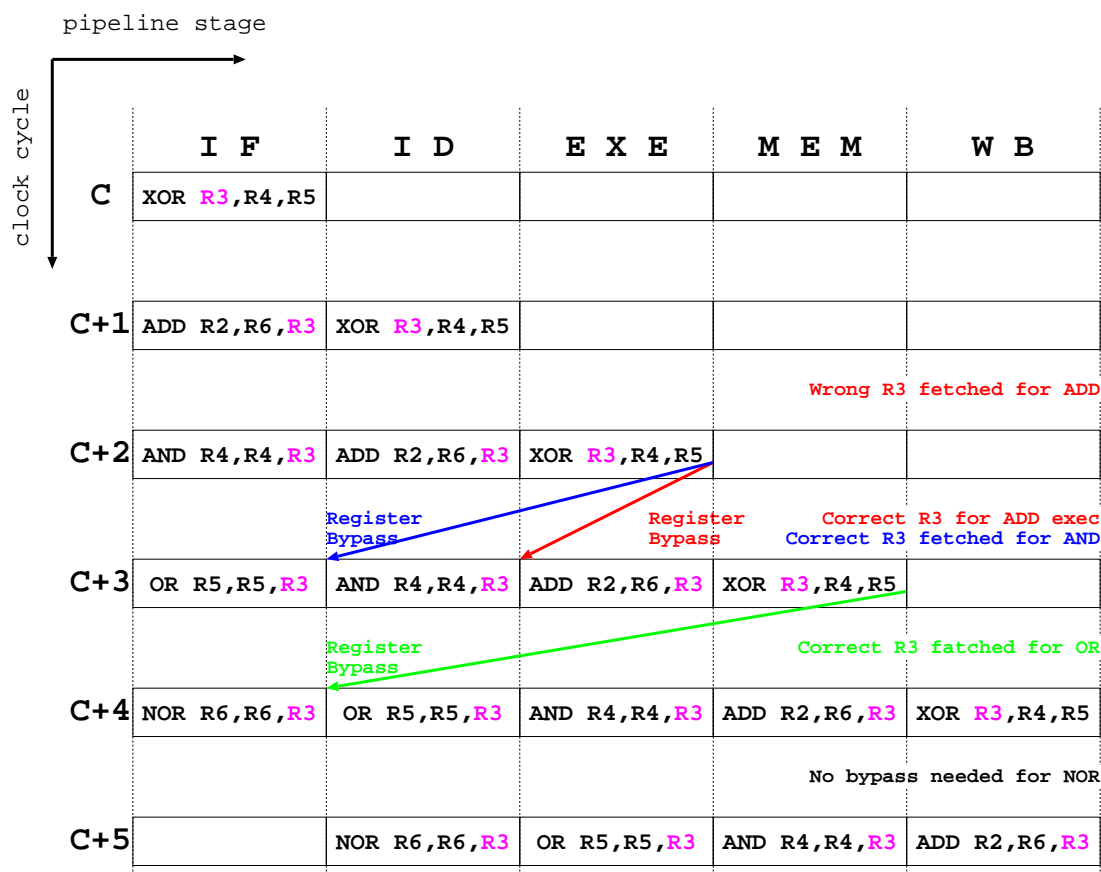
pipeline stage

clock cycle

| | IF | ID | EXE | MEM | WB |
|---|---|---|---|---|---|
| C | XOR R3,R4,R5 | | | | |
| C+1 | ADD R2,R6,R3 | XOR R3,R4,R5 | | | |
| C+2 | AND R4,R4,R3 | ADD R2,R6,R3 | XOR R3,R4,R5 | | |
| C+3 | OR R5,R5,R3 | AND R4,R4,R3 | ADD R2,R6,R3 | XOR R3,R4,R5 | |
| C+4 | NOR R6,R6,R3 | OR R5,R5,R3 | AND R4,R4,R3 | ADD R2,R6,R3 | XOR R3,R4,R5 |
| C+5 | | NOR R6,R6,R3 | OR R5,R5,R3 | AND R4,R4,R3 | ADD R2,R6,R3 |

Wrong R3 fetched for ADD

Register Bypass

Register Bypass

Correct R3 for ADD exec
Correct R3 fetched for AND

Register Bypass

Correct R3 fatched for OR

No bypass needed for NOR